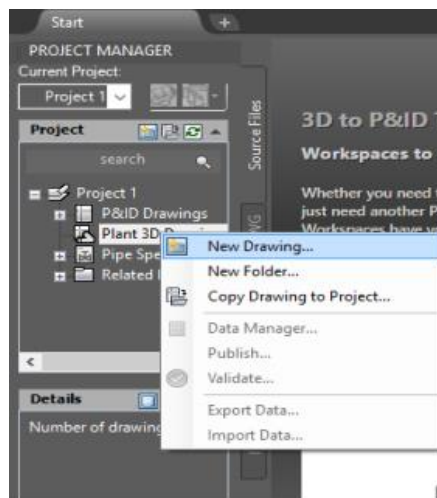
Start

PROJECT MANAGER

Current Project:

Project 1

Project

search

Source Files

Project 1

P&ID Drawings

Plant 3D D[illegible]

Pipe Spe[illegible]

Related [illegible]

Details

Number of drawing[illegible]

3D to P&ID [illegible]

Workspaces to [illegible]

Whether you need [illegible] just need another P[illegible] Workspaces have v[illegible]

New Drawing...

New Folder...

Copy Drawing to Project...

Data Manager...

Publish...

Validate...

Export Data...

Import Data...